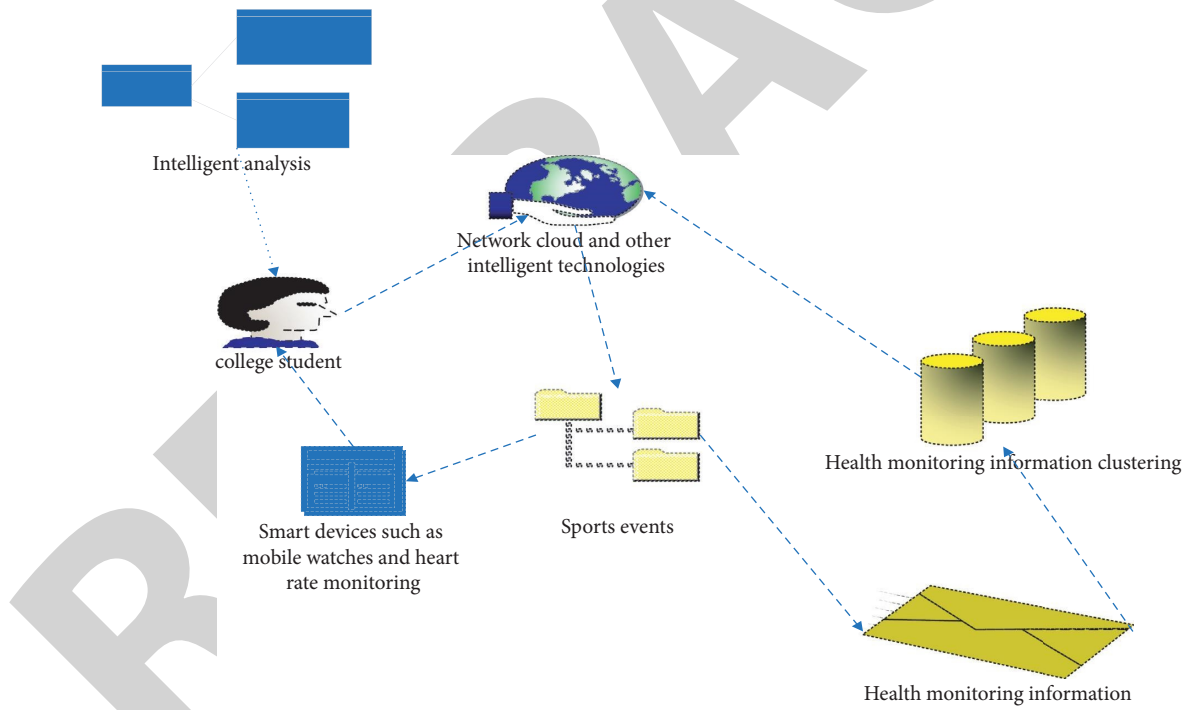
Intelligent analysis

Network cloud and other intelligent technologies

college student

Health monitoring information clustering

Smart devices such as mobile watches and heart rate monitoring

Sports events

Health monitoring information

RETRACTED